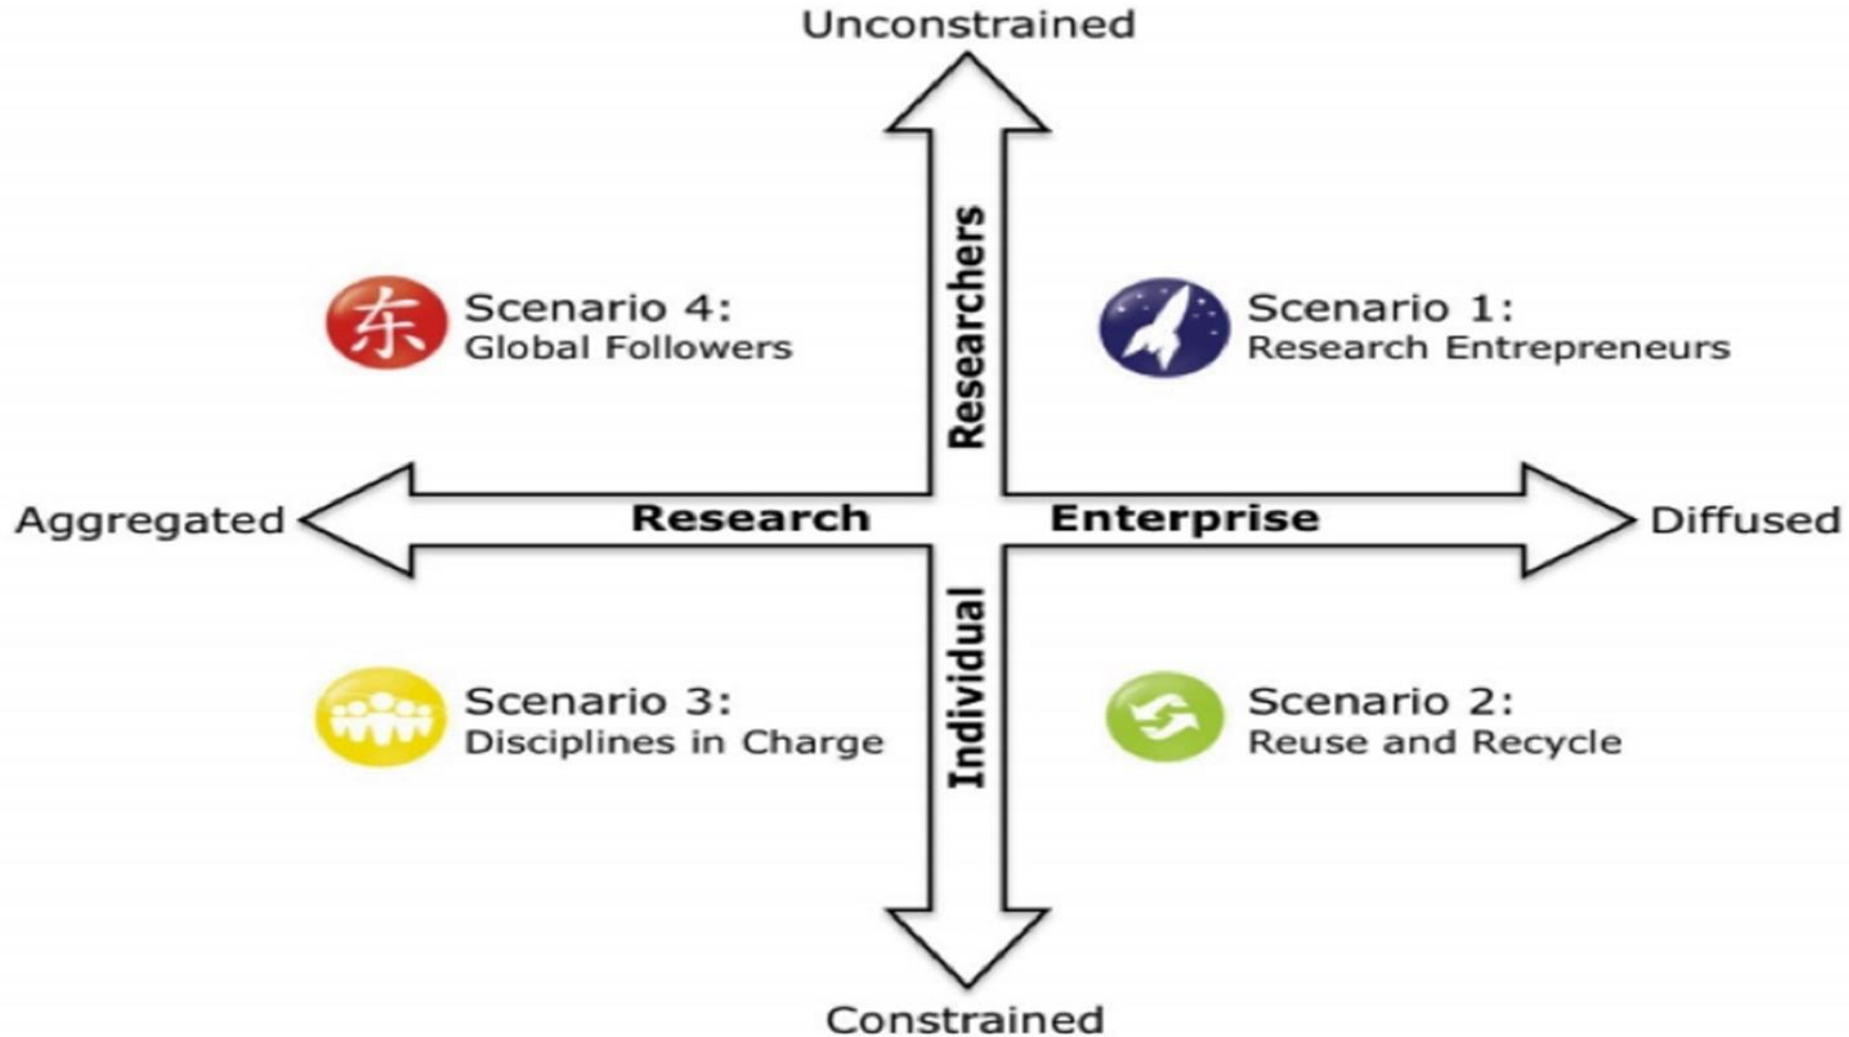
Unconstrained

Researchers

东

Scenario 4:
Global Followers

Scenario 1:
Research Entrepreneurs

Aggregated

Research

Enterprise

Diffused

Individual

Scenario 3:
Disciplines in Charge

Scenario 2:
Reuse and Recycle

Constrained